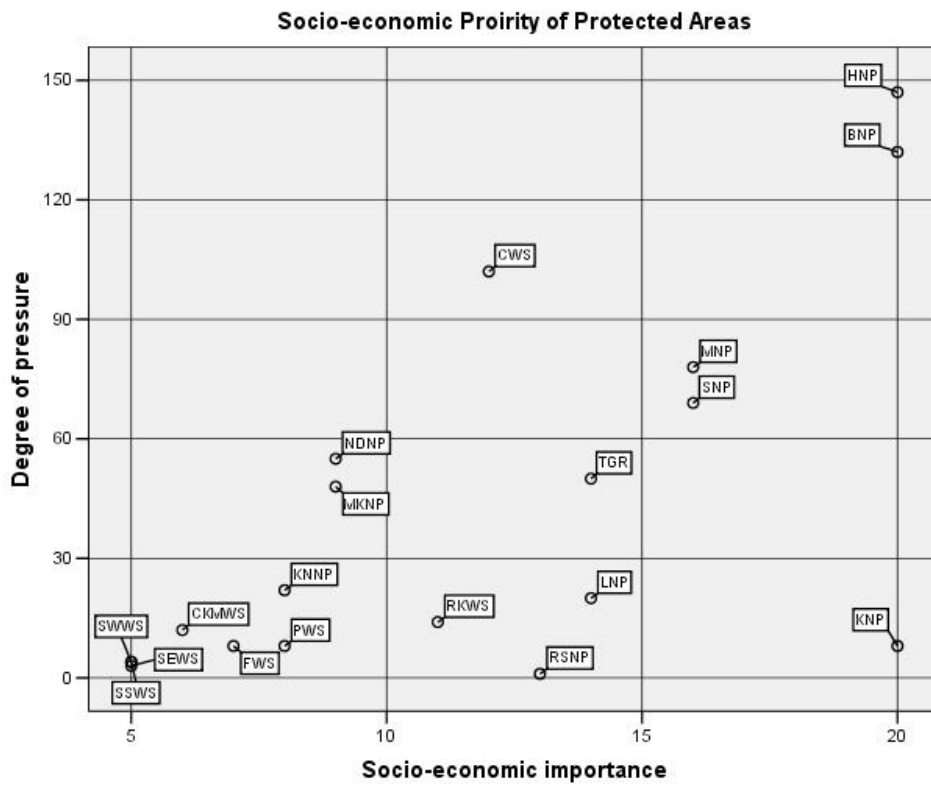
Socio-economic Proirity of Protected Areas

Degree of pressure

150
120
90
60
30
0

HNP
BNP
CWS
MNP
SNP
NDNP
MKNP
TGR
KNNP
LNP
RKWS
CKMWS
SWWS
PWS
SEWS
FWS
SSWS
RSNP
KNP

5
10
15
20

Socio-economic importance